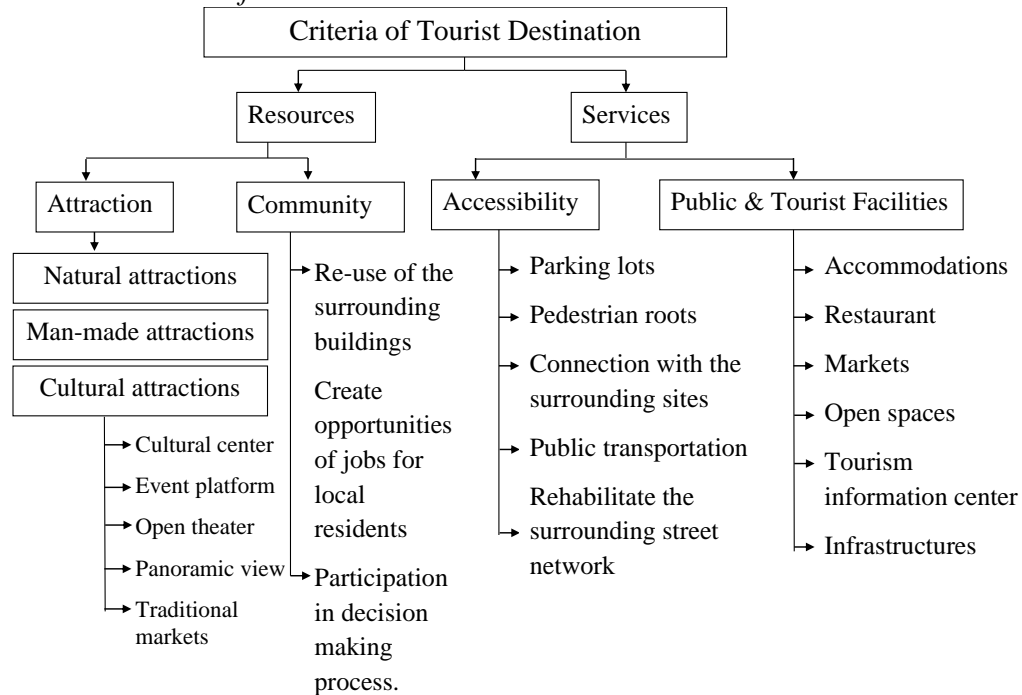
Criteria of Tourist Destination

Resources

Services

Attraction

Community

Accessibility

Public & Tourist Facilities

Natural attractions

Man-made attractions

Cultural attractions

Cultural center

Event platform

Open theater

Panoramic view

Traditional markets

Re-use of the surrounding buildings

Create opportunities of jobs for local residents

Participation in decision making process.

Parking lots

Pedestrian roots

Connection with the surrounding sites

Public transportation

Rehabilitate the surrounding street network

Accommodations

Restaurant

Markets

Open spaces

Tourism information center

Infrastructures